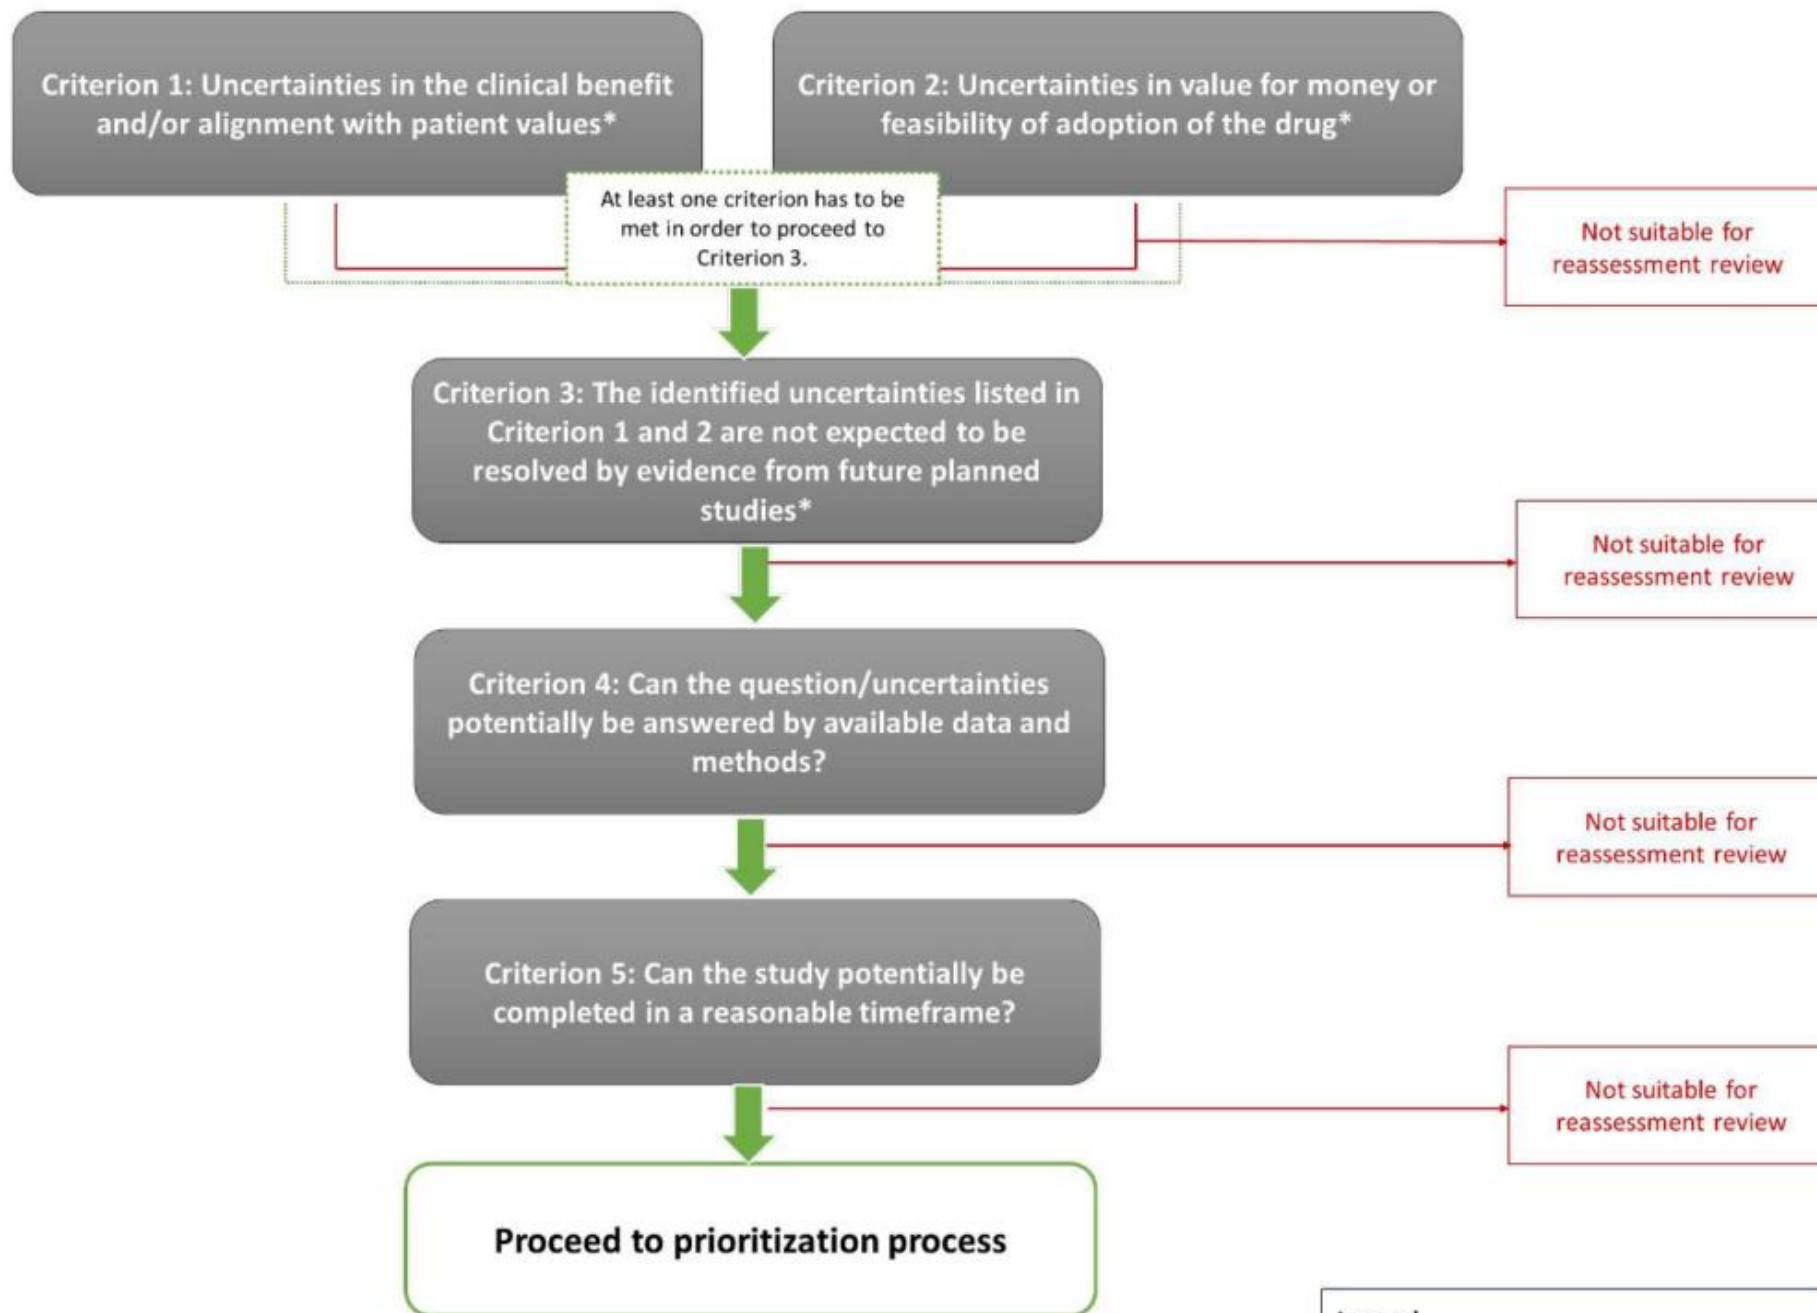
Criterion 1: Uncertainties in the clinical benefit and/or alignment with patient values*

Criterion 2: Uncertainties in value for money or feasibility of adoption of the drug*

At least one criterion has to be met in order to proceed to Criterion 3.

Not suitable for reassessment review

Criterion 3: The identified uncertainties listed in Criterion 1 and 2 are not expected to be resolved by evidence from future planned studies*

Not suitable for reassessment review

Criterion 4: Can the question/uncertainties potentially be answered by available data and methods?

Not suitable for reassessment review

Criterion 5: Can the study potentially be completed in a reasonable timeframe?

Not suitable for reassessment review

Proceed to prioritization process

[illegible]